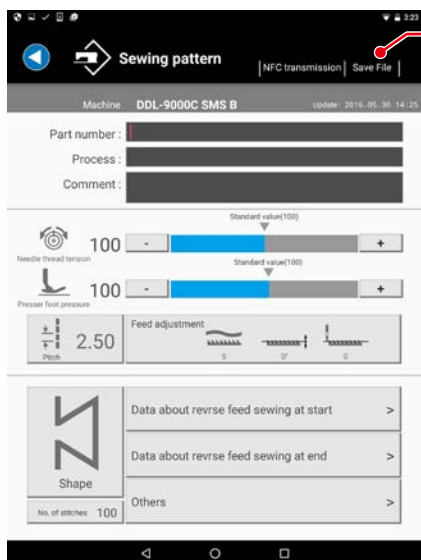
3:23

Sewing pattern

NFC transmission | Save File

Machine DDL-9000C SMS B Update: 2016.05.30 14:25

Part number :

Process :

Comment :

Standard value(100)

100 - +

Needle thread tension

Standard value(100)

100 - +

Presser foot pressure

2.50

Pitch

Feed adjustment

S 0° 0

Data about revrse feed sewing at start >

Data about revrse feed sewing at end >

Shape

Others >

No. of stitches 100